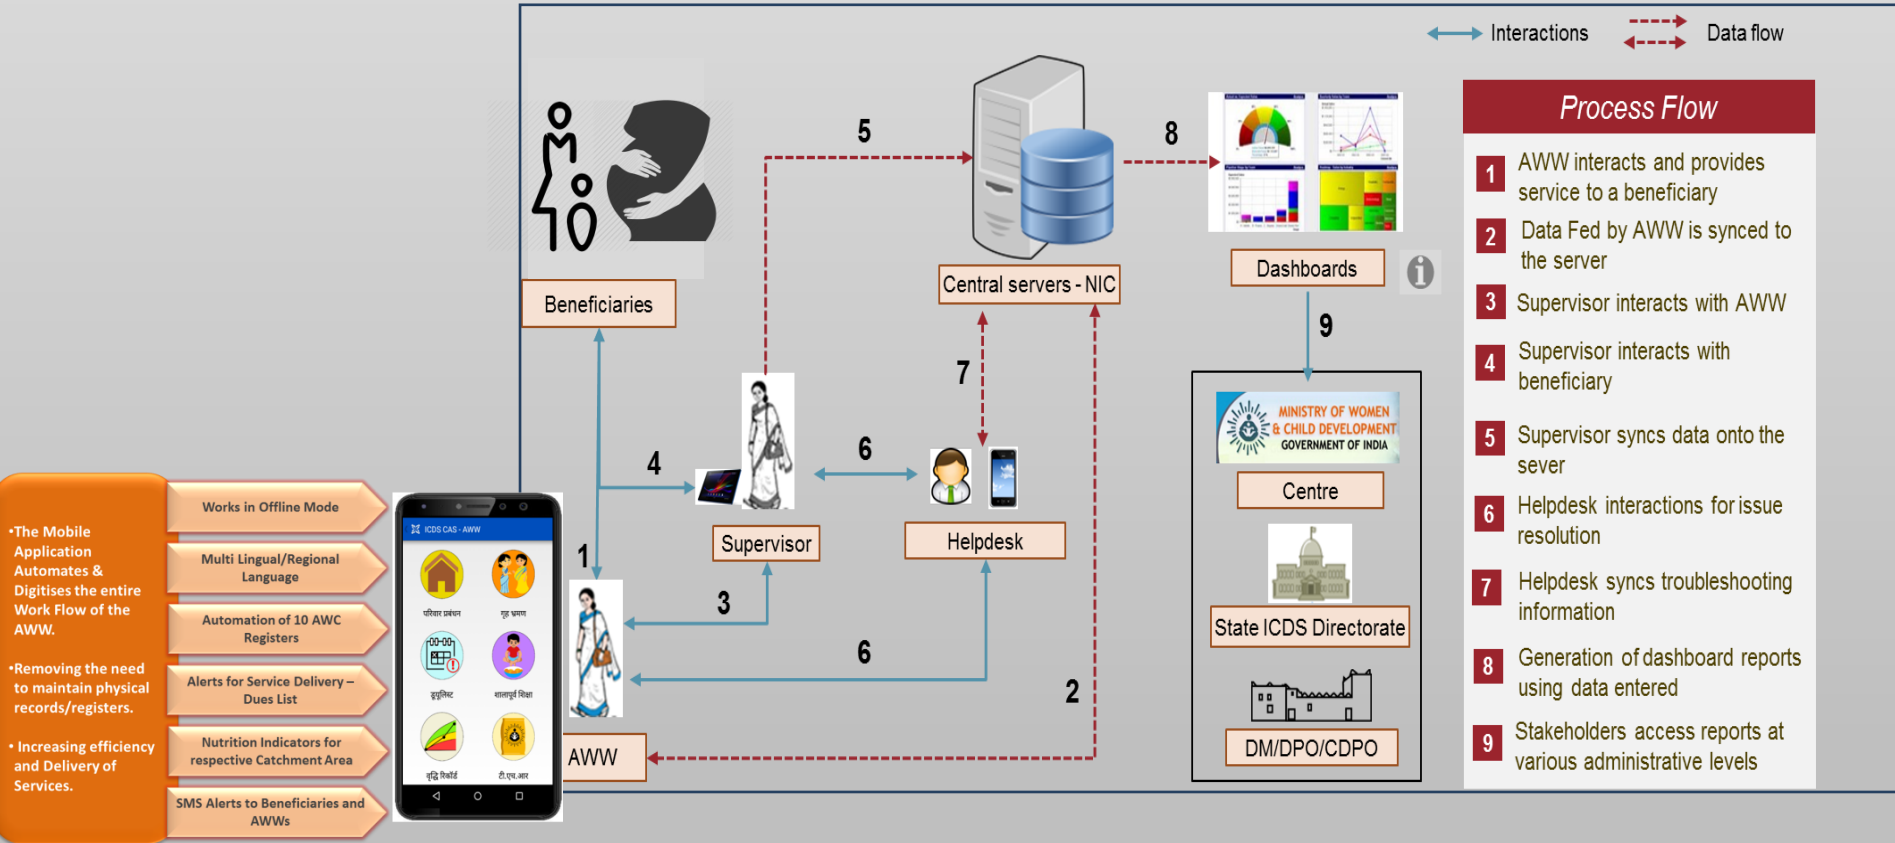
Interactions

Data flow

Process Flow

1 AWW interacts and provides service to a beneficiary

2 Data Fed by AWW is synced to the server

3 Supervisor interacts with AWW

4 Supervisor interacts with beneficiary

5 Supervisor syncs data onto the sever

6 Helpdesk interactions for issue resolution

7 Helpdesk syncs troubleshooting information

8 Generation of dashboard reports using data entered

9 Stakeholders access reports at various administrative levels

Beneficiaries

5

Central servers - NIC

8

Dashboards

9

7

4

6

Supervisor

Helpdesk

MINISTRY OF WOMEN & CHILD DEVELOPMENT GOVERNMENT OF INDIA

Centre

State ICDS Directorate

DM/DPO/CDPO

1

3

6

2

AWW

•The Mobile Application Automates & Digitises the entire Work Flow of the AWW.

•Removing the need to maintain physical records/registers.

• Increasing efficiency and Delivery of Services.

Works in Offline Mode

Multi Lingual/Regional Language

Automation of 10 AWC Registers

Alerts for Service Delivery – Dues List

Nutrition Indicators for respective Catchment Area

SMS Alerts to Beneficiaries and AWWs

ICDS CAS - AWW

परिवार प्रबंधन

गृह भ्रमण

ड्यूलिस्ट

शालापूर्व शिक्षा

वृद्धि रिकॉर्ड

टी.एच.आर